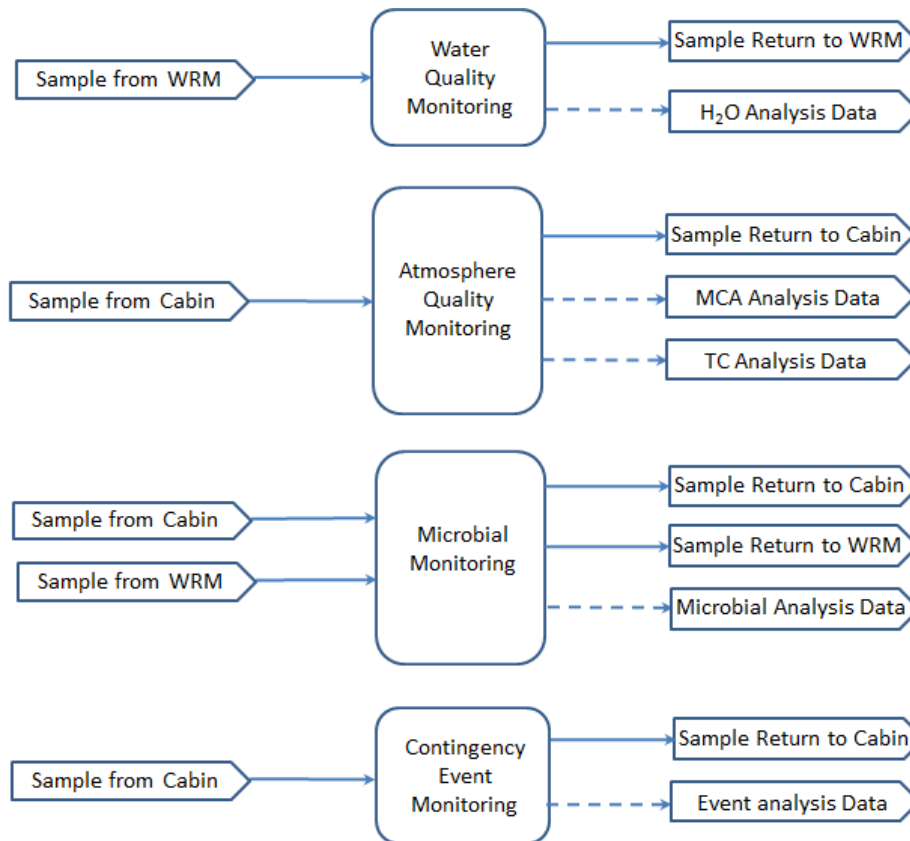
Sample from WRM

Water Quality Monitoring

Sample Return to WRM

$H_2O$ Analysis Data

Sample from Cabin

Atmosphere Quality Monitoring

Sample Return to Cabin

MCA Analysis Data

TC Analysis Data

Sample from Cabin

Sample from WRM

Microbial Monitoring

Sample Return to Cabin

Sample Return to WRM

Microbial Analysis Data

Sample from Cabin

Contingency Event Monitoring

Sample Return to Cabin

Event analysis Data